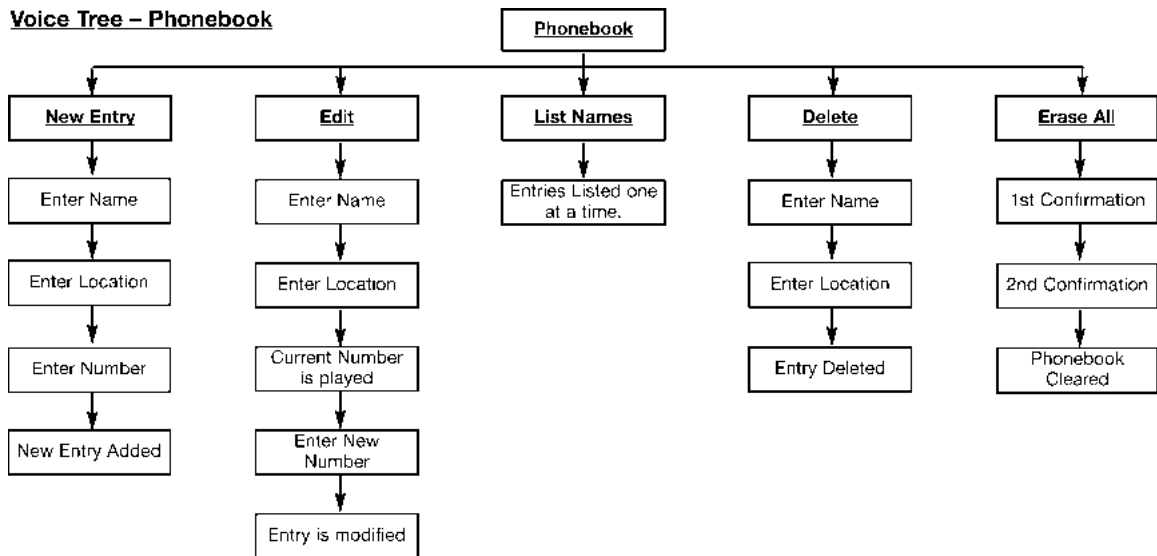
Voice Tree – Phonebook

Phonebook

New Entry

Enter Name

Enter Location

Enter Number

New Entry Added

Edit

Enter Name

Enter Location

Current Number is played

Enter New Number

Entry is modified

List Names

Entries Listed one at a time.

Delete

Enter Name

Enter Location

Entry Deleted

Erase All

1st Confirmation

2nd Confirmation

Phonebook Cleared